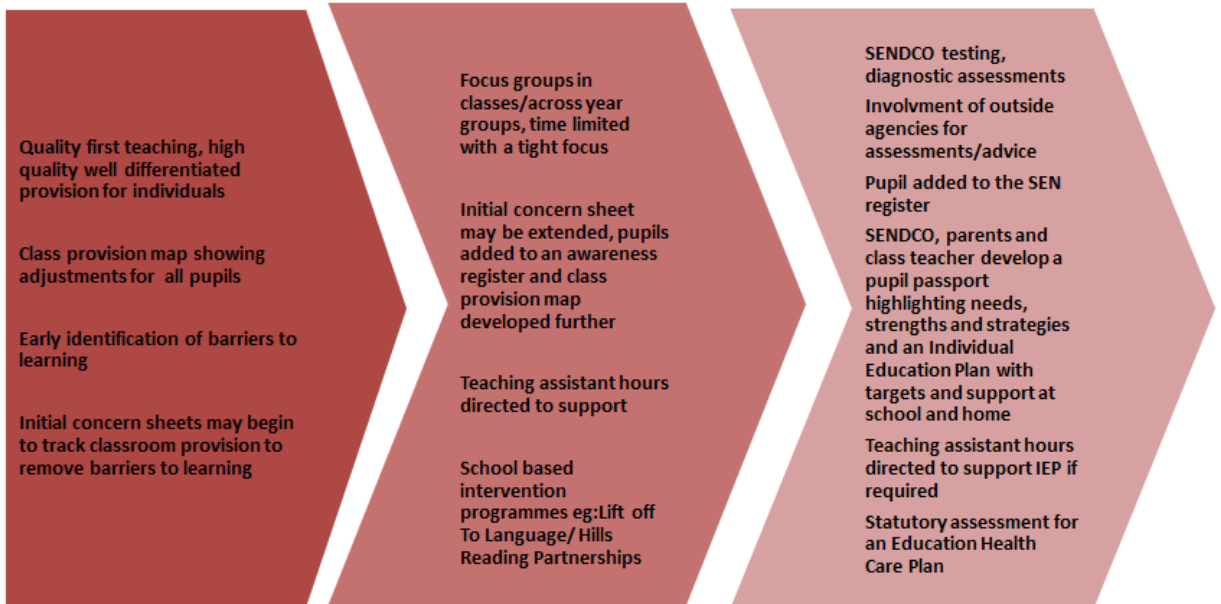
Quality first teaching, high quality well differentiated provision for individuals

Class provision map showing adjustments for all pupils

Early identification of barriers to learning

Initial concern sheets may begin to track classroom provision to remove barriers to learning

Focus groups in classes/across year groups, time limited with a tight focus

Initial concern sheet may be extended, pupils added to an awareness register and class provision map developed further

Teaching assistant hours directed to support

School based intervention programmes eg:Lift off To Language/ Hills Reading Partnerships

SENDCO testing, diagnostic assessments

Involvment of outside agencies for assessments/advice

Pupil added to the SEN register

SENDCO, parents and class teacher develop a pupil passport highlighting needs, strengths and strategies and an Individual Education Plan with targets and support at school and home

Teaching assistant hours directed to support IEP if required

Statutory assessment for an Education Health Care Plan